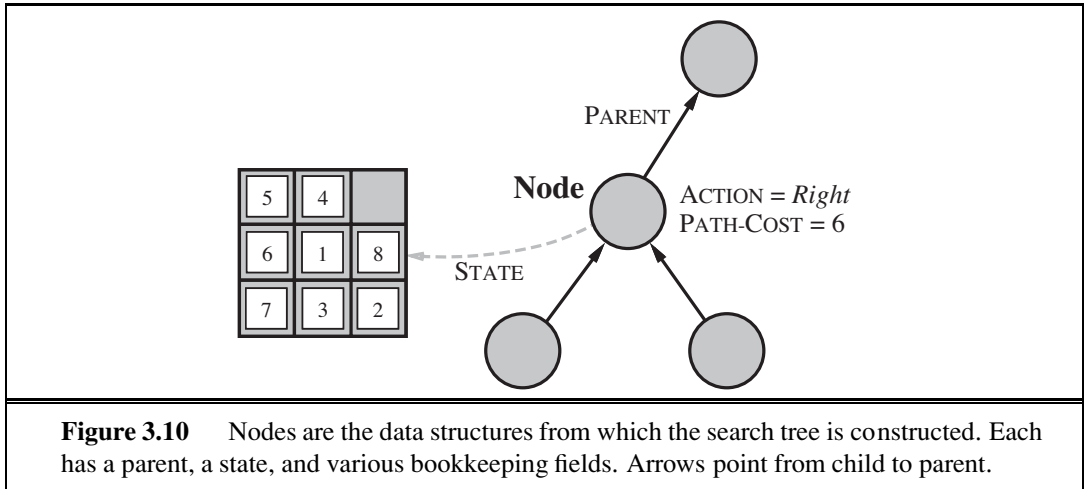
PARENT

Node

ACTION = *Right*
PATH-COST = 6

| 5 | 4 |   |
|---|---|---|
| 6 | 1 | 8 |
| 7 | 3 | 2 |

STATE

**Figure 3.10** Nodes are the data structures from which the search tree is constructed. Each has a parent, a state, and various bookkeeping fields. Arrows point from child to parent.